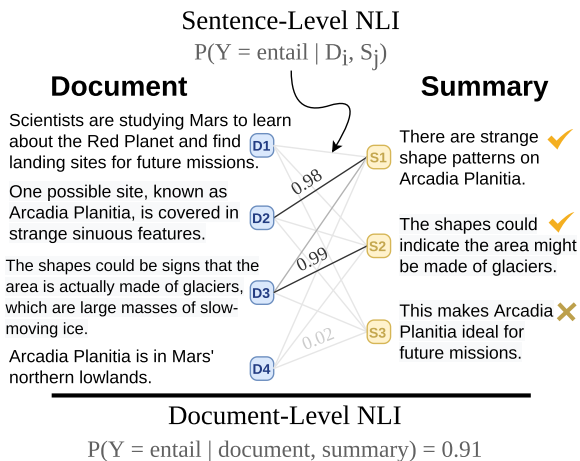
Sentence-Level NLI

$P(Y = \text{entail} \mid D_i, S_j)$

Document

Scientists are studying Mars to learn about the Red Planet and find landing sites for future missions.

D1

One possible site, known as Arcadia Planitia, is covered in strange sinuous features.

D2

The shapes could be signs that the area is actually made of glaciers, which are large masses of slow-moving ice.

D3

Arcadia Planitia is in Mars' northern lowlands.

D4

0.98

0.99

0.02

Summary

S1

There are strange shape patterns on Arcadia Planitia.

S2

The shapes could indicate the area might be made of glaciers.

S3

This makes Arcadia Planitia ideal for future missions.

Document-Level NLI

$P(Y = \text{entail} \mid \text{document, summary}) = 0.91$